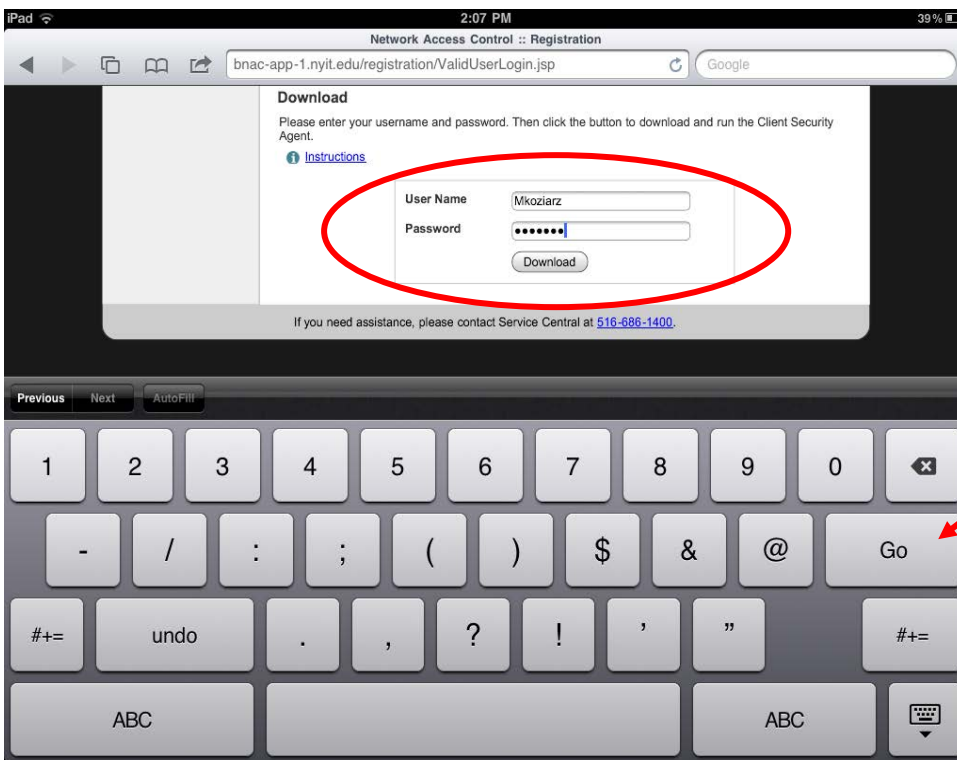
iPad 2:07 PM 39%

Network Access Control :: Registration

bnac-app-1.nyit.edu/registration/ValidUserLogin.jsp

Google

Download

Please enter your username and password. Then click the button to download and run the Client Security Agent.

Instructions

User Name Mkoziarz

Password •••••••

Download

If you need assistance, please contact Service Central at 516-686-1400.

Previous Next AutoFill

1 2 3 4 5 6 7 8 9 0

- / : ; ( ) $ & @ Go

#+= undo . , ? ! ' " #+=

ABC ABC